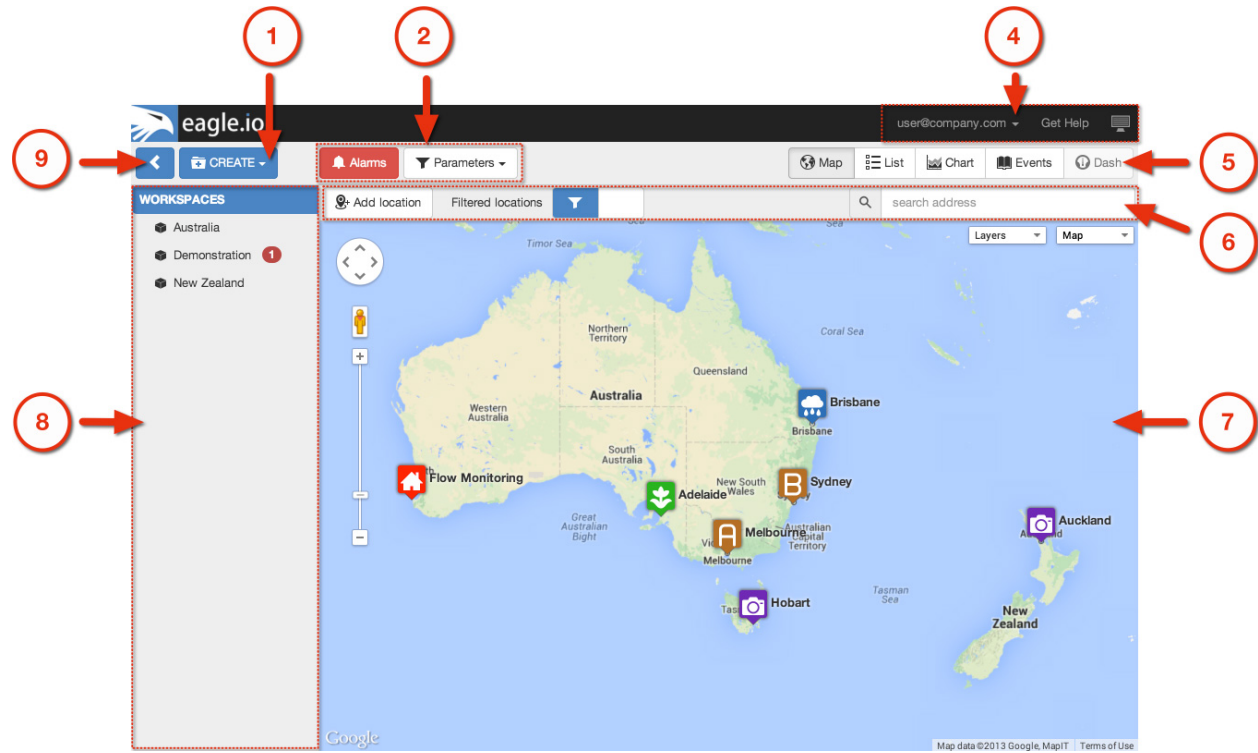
1
2
4
9
5
6
8
7

eagle.io
user@company.com
Get Help
CREATE
Alarms
Parameters
Map
List
Chart
Events
Dash
WORKSPACES
Australia
Demonstration 1
New Zealand
Add location
Filtered locations
search address
Layers
Map
Timor Sea
Coral Sea
Northern Territory
Queensland
Australia
Western Australia
South Australia
Brisbane
Brisbane
Flow Monitoring
Adelaide
Sydney
New South Wales
Great Australian Bight
Melbourne
Australian Capital Territory
Melbourne
Auckland
Tasman Sea
Hobart
New Zealand
Google
Map data ©2013 Google, MapIT
Terms of Use